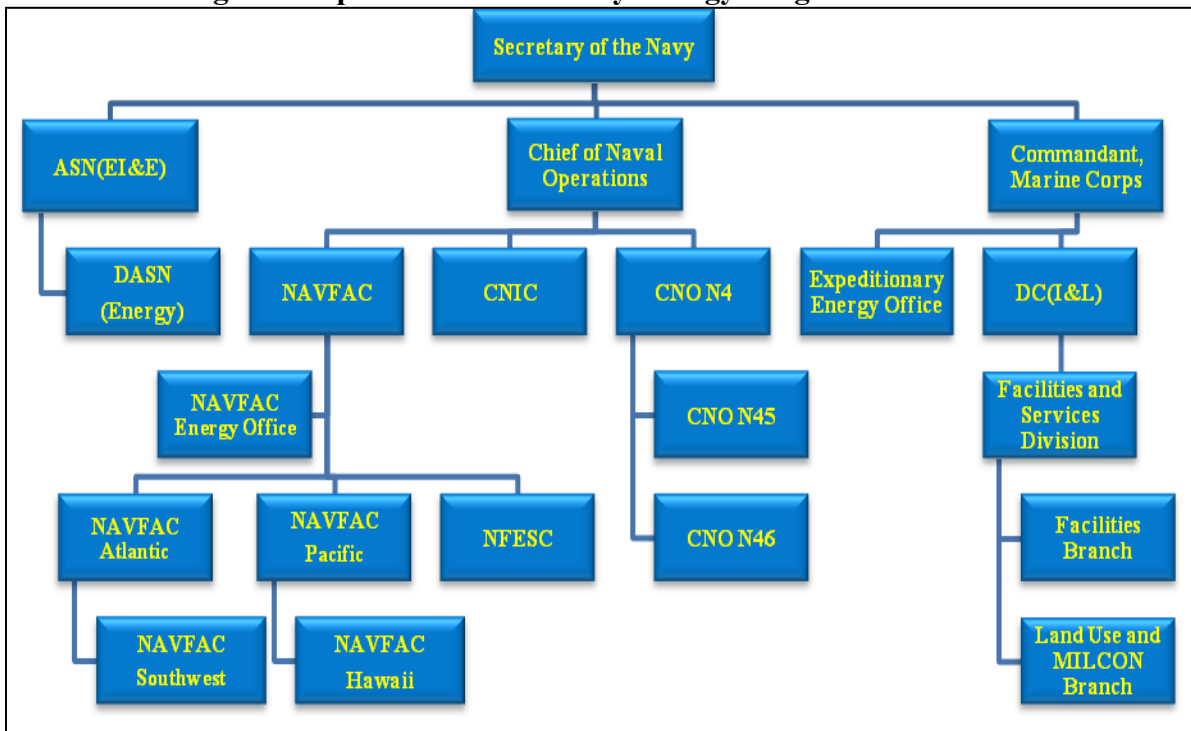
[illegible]

Secretary of the Navy

ASN(EI&E)

DASN (Energy)

Chief of Naval Operations

NAVFAC

CNIC

CNO N4

NAVFAC Energy Office

CNO N45

CNO N46

NAVFAC Atlantic

NAVFAC Pacific

NFESC

NAVFAC Southwest

NAVFAC Hawaii

Commandant, Marine Corps

Expeditionary Energy Office

DC(I&L)

Facilities and Services Division

Facilities Branch

Land Use and MILCON Branch